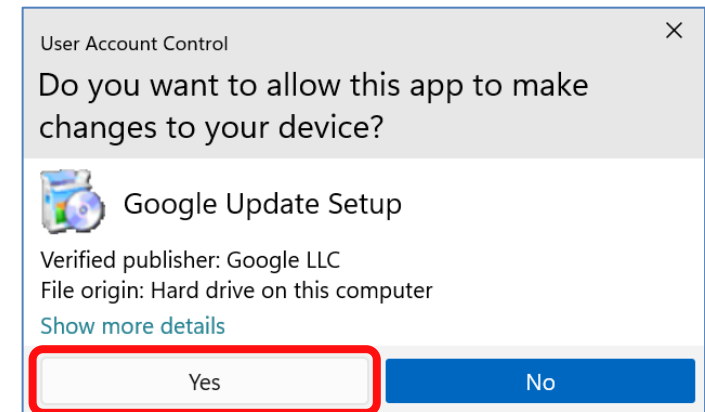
User Account Control

×

Do you want to allow this app to make changes to your device?

Google Update Setup

Verified publisher: Google LLC
File origin: Hard drive on this computer

Show more details

Yes

No